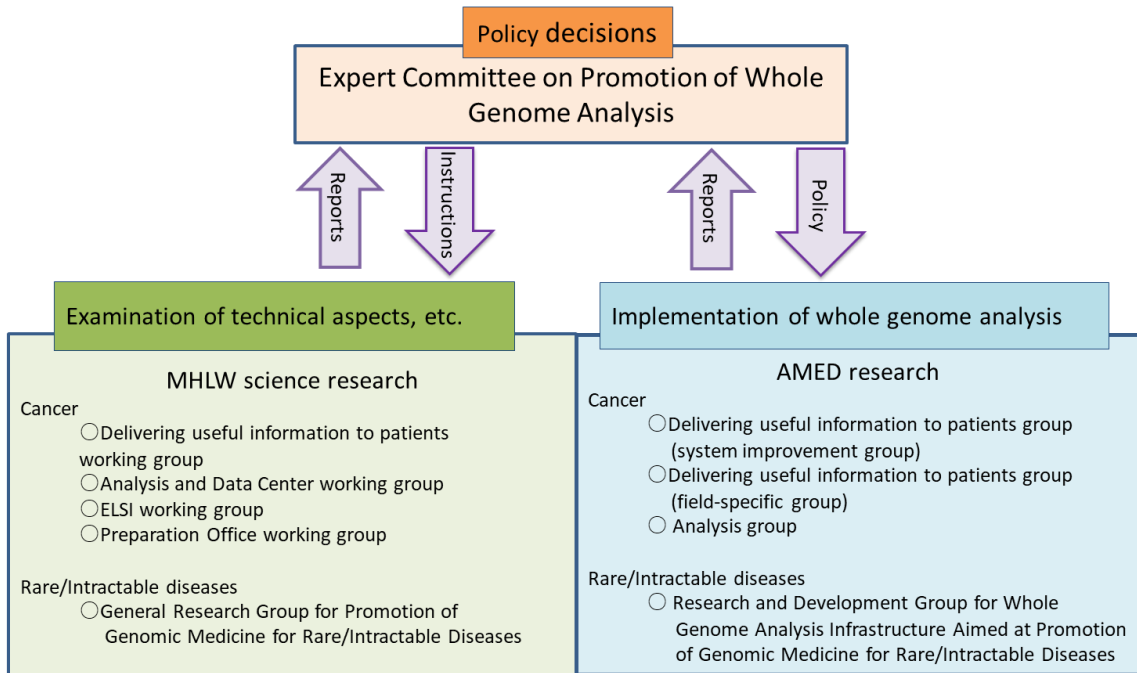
Policy decisions

Expert Committee on Promotion of Whole Genome Analysis

Reports

Instructions

Reports

Policy

Examination of technical aspects, etc.

MHLW science research

Cancer

○Delivering useful information to patients working group

○Analysis and Data Center working group

○ELSI working group

○Preparation Office working group

Rare/Intractable diseases

○General Research Group for Promotion of Genomic Medicine for Rare/Intractable Diseases

Implementation of whole genome analysis

AMED research

Cancer

○Delivering useful information to patients group (system improvement group)

○Delivering useful information to patients group (field-specific group)

○ Analysis group

Rare/Intractable diseases

○ Research and Development Group for Whole Genome Analysis Infrastructure Aimed at Promotion of Genomic Medicine for Rare/Intractable Diseases